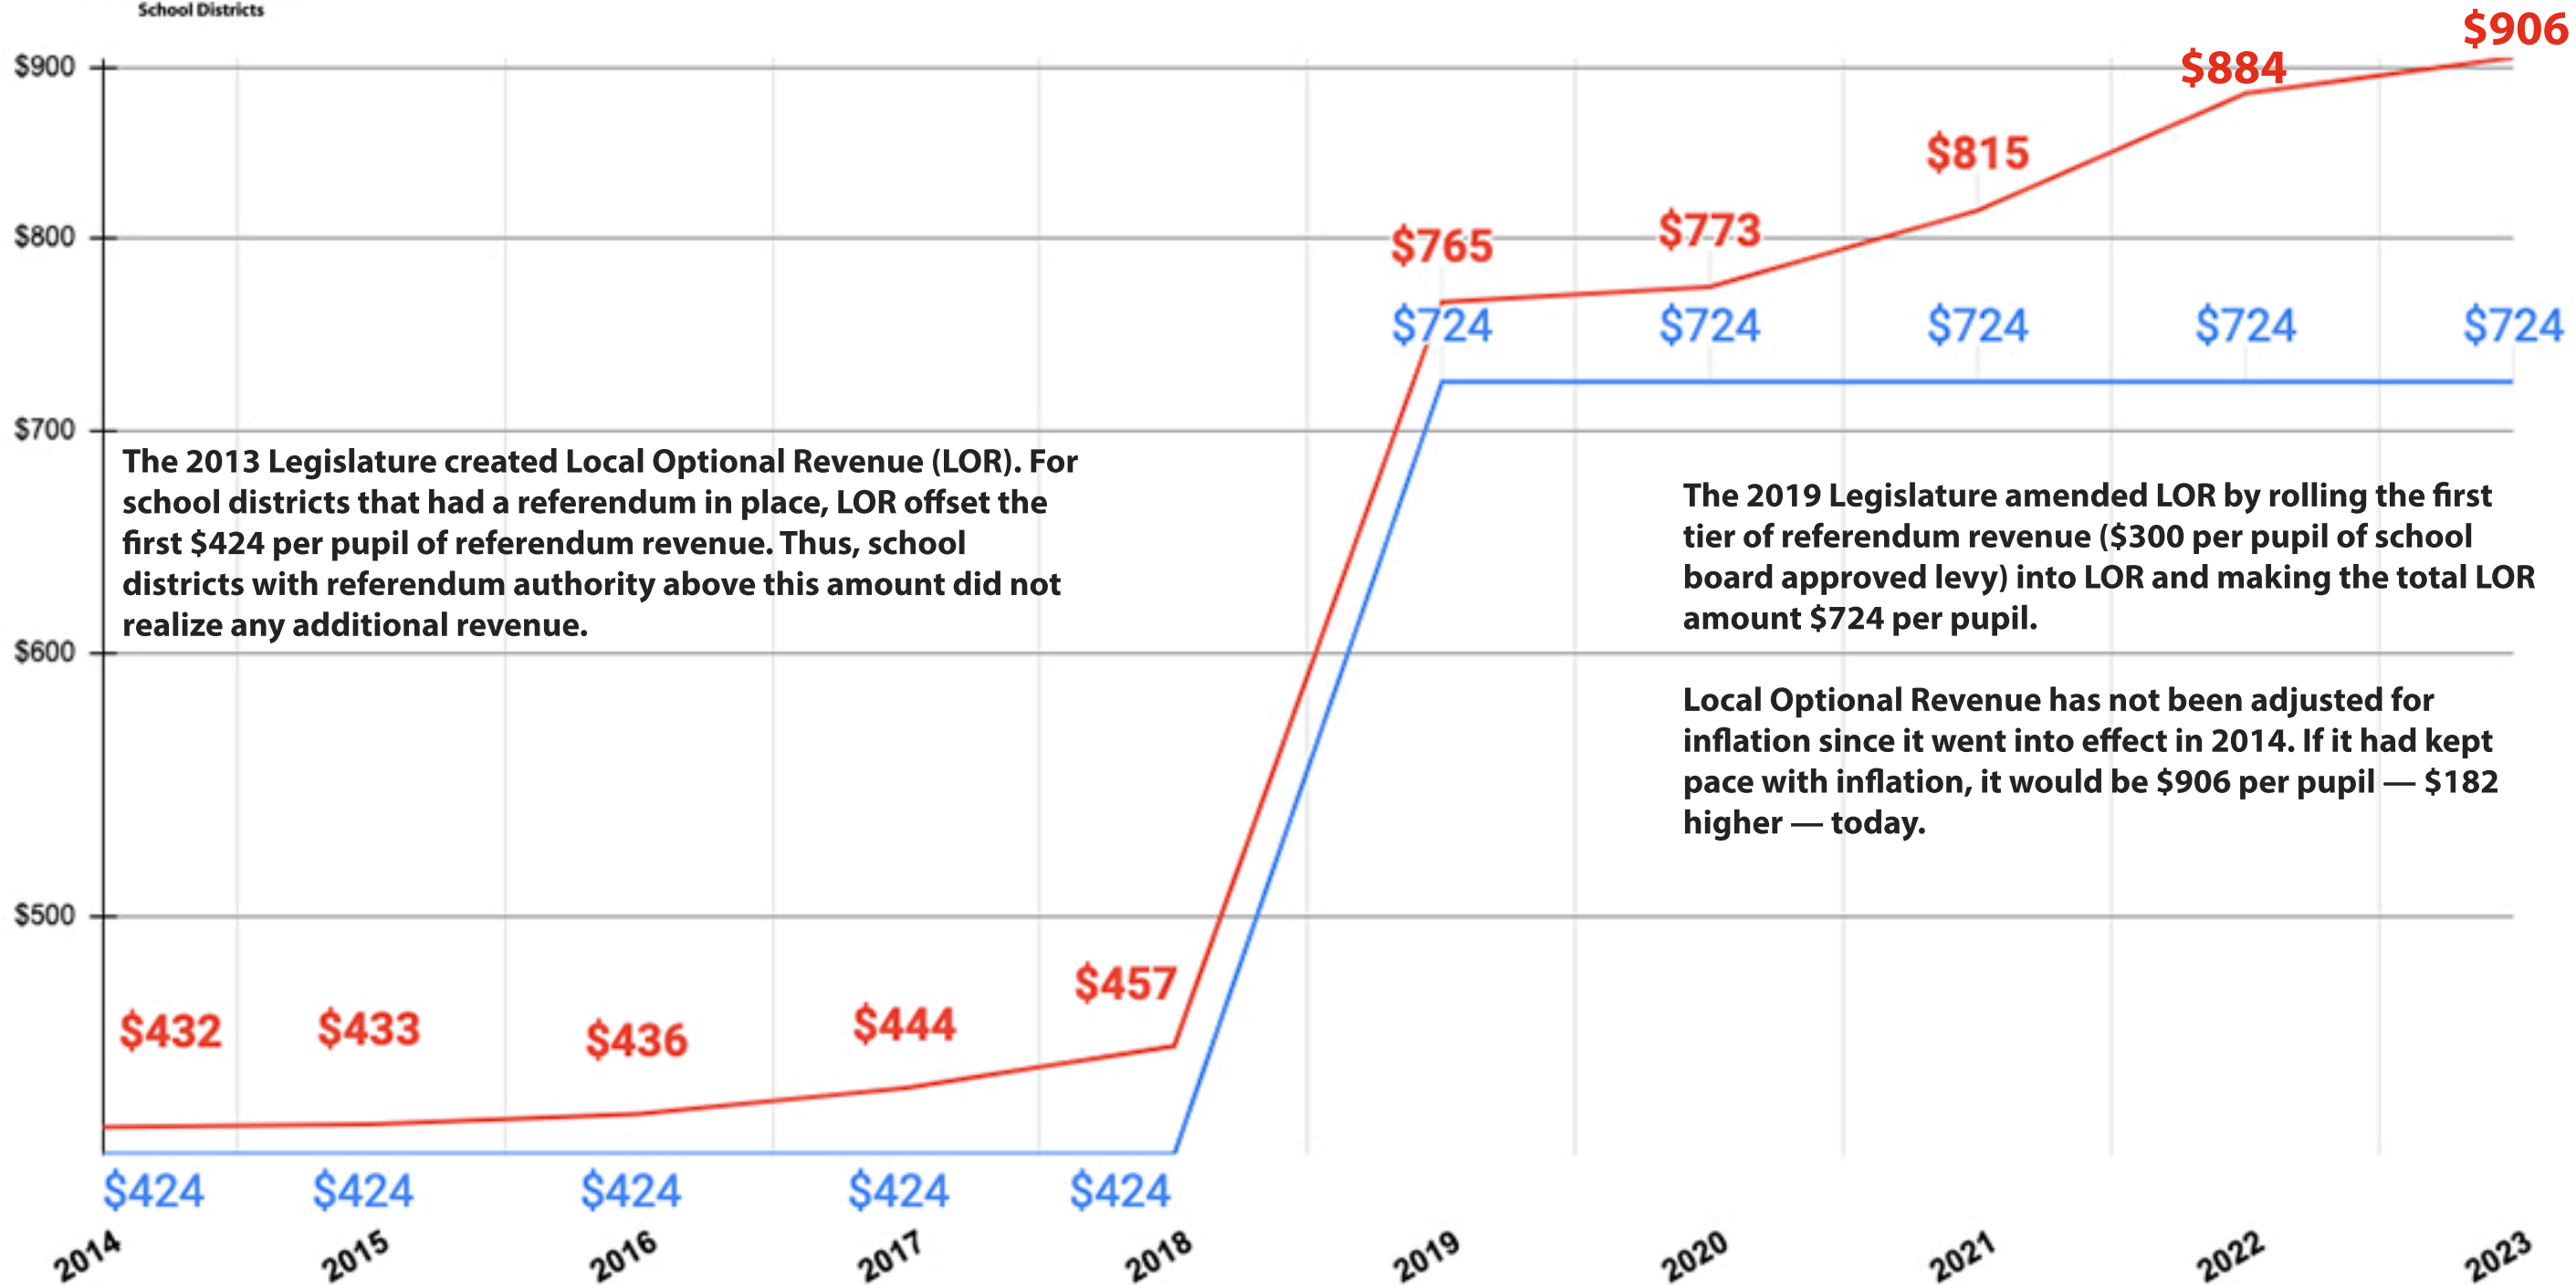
School Districts

$900
$800
$700
$600
$500

$906
$884
$815
$765
$773
$724 $724 $724 $724 $724

The 2013 Legislature created Local Optional Revenue (LOR). For school districts that had a referendum in place, LOR offset the first $424 per pupil of referendum revenue. Thus, school districts with referendum authority above this amount did not realize any additional revenue.

The 2019 Legislature amended LOR by rolling the first tier of referendum revenue ($300 per pupil of school board approved levy) into LOR and making the total LOR amount $724 per pupil.

Local Optional Revenue has not been adjusted for inflation since it went into effect in 2014. If it had kept pace with inflation, it would be $906 per pupil — $182 higher — today.

$432 $433 $436 $444 $457

$424 $424 $424 $424 $424

2014 2015 2016 2017 2018 2019 2020 2021 2022 2023